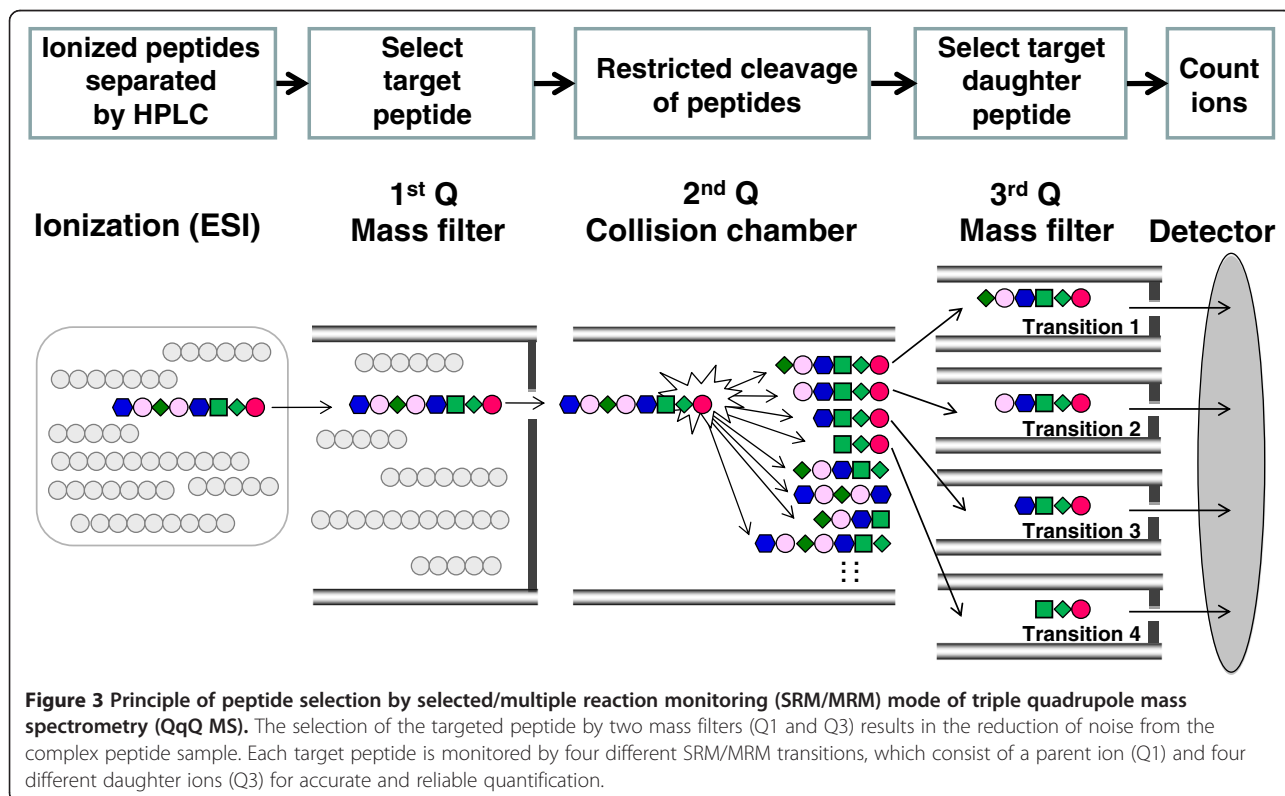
Ionized peptides separated by HPLC

Select target peptide

Restricted cleavage of peptides

Select target daughter peptide

Count ions

Ionization (ESI)

1$^{st}$ Q
Mass filter

2$^{nd}$ Q
Collision chamber

3$^{rd}$ Q
Mass filter

Detector

Transition 1

Transition 2

Transition 3

Transition 4

**Figure 3 Principle of peptide selection by selected/multiple reaction monitoring (SRM/MRM) mode of triple quadrupole mass spectrometry (QqQ MS).** The selection of the targeted peptide by two mass filters (Q1 and Q3) results in the reduction of noise from the complex peptide sample. Each target peptide is monitored by four different SRM/MRM transitions, which consist of a parent ion (Q1) and four different daughter ions (Q3) for accurate and reliable quantification.